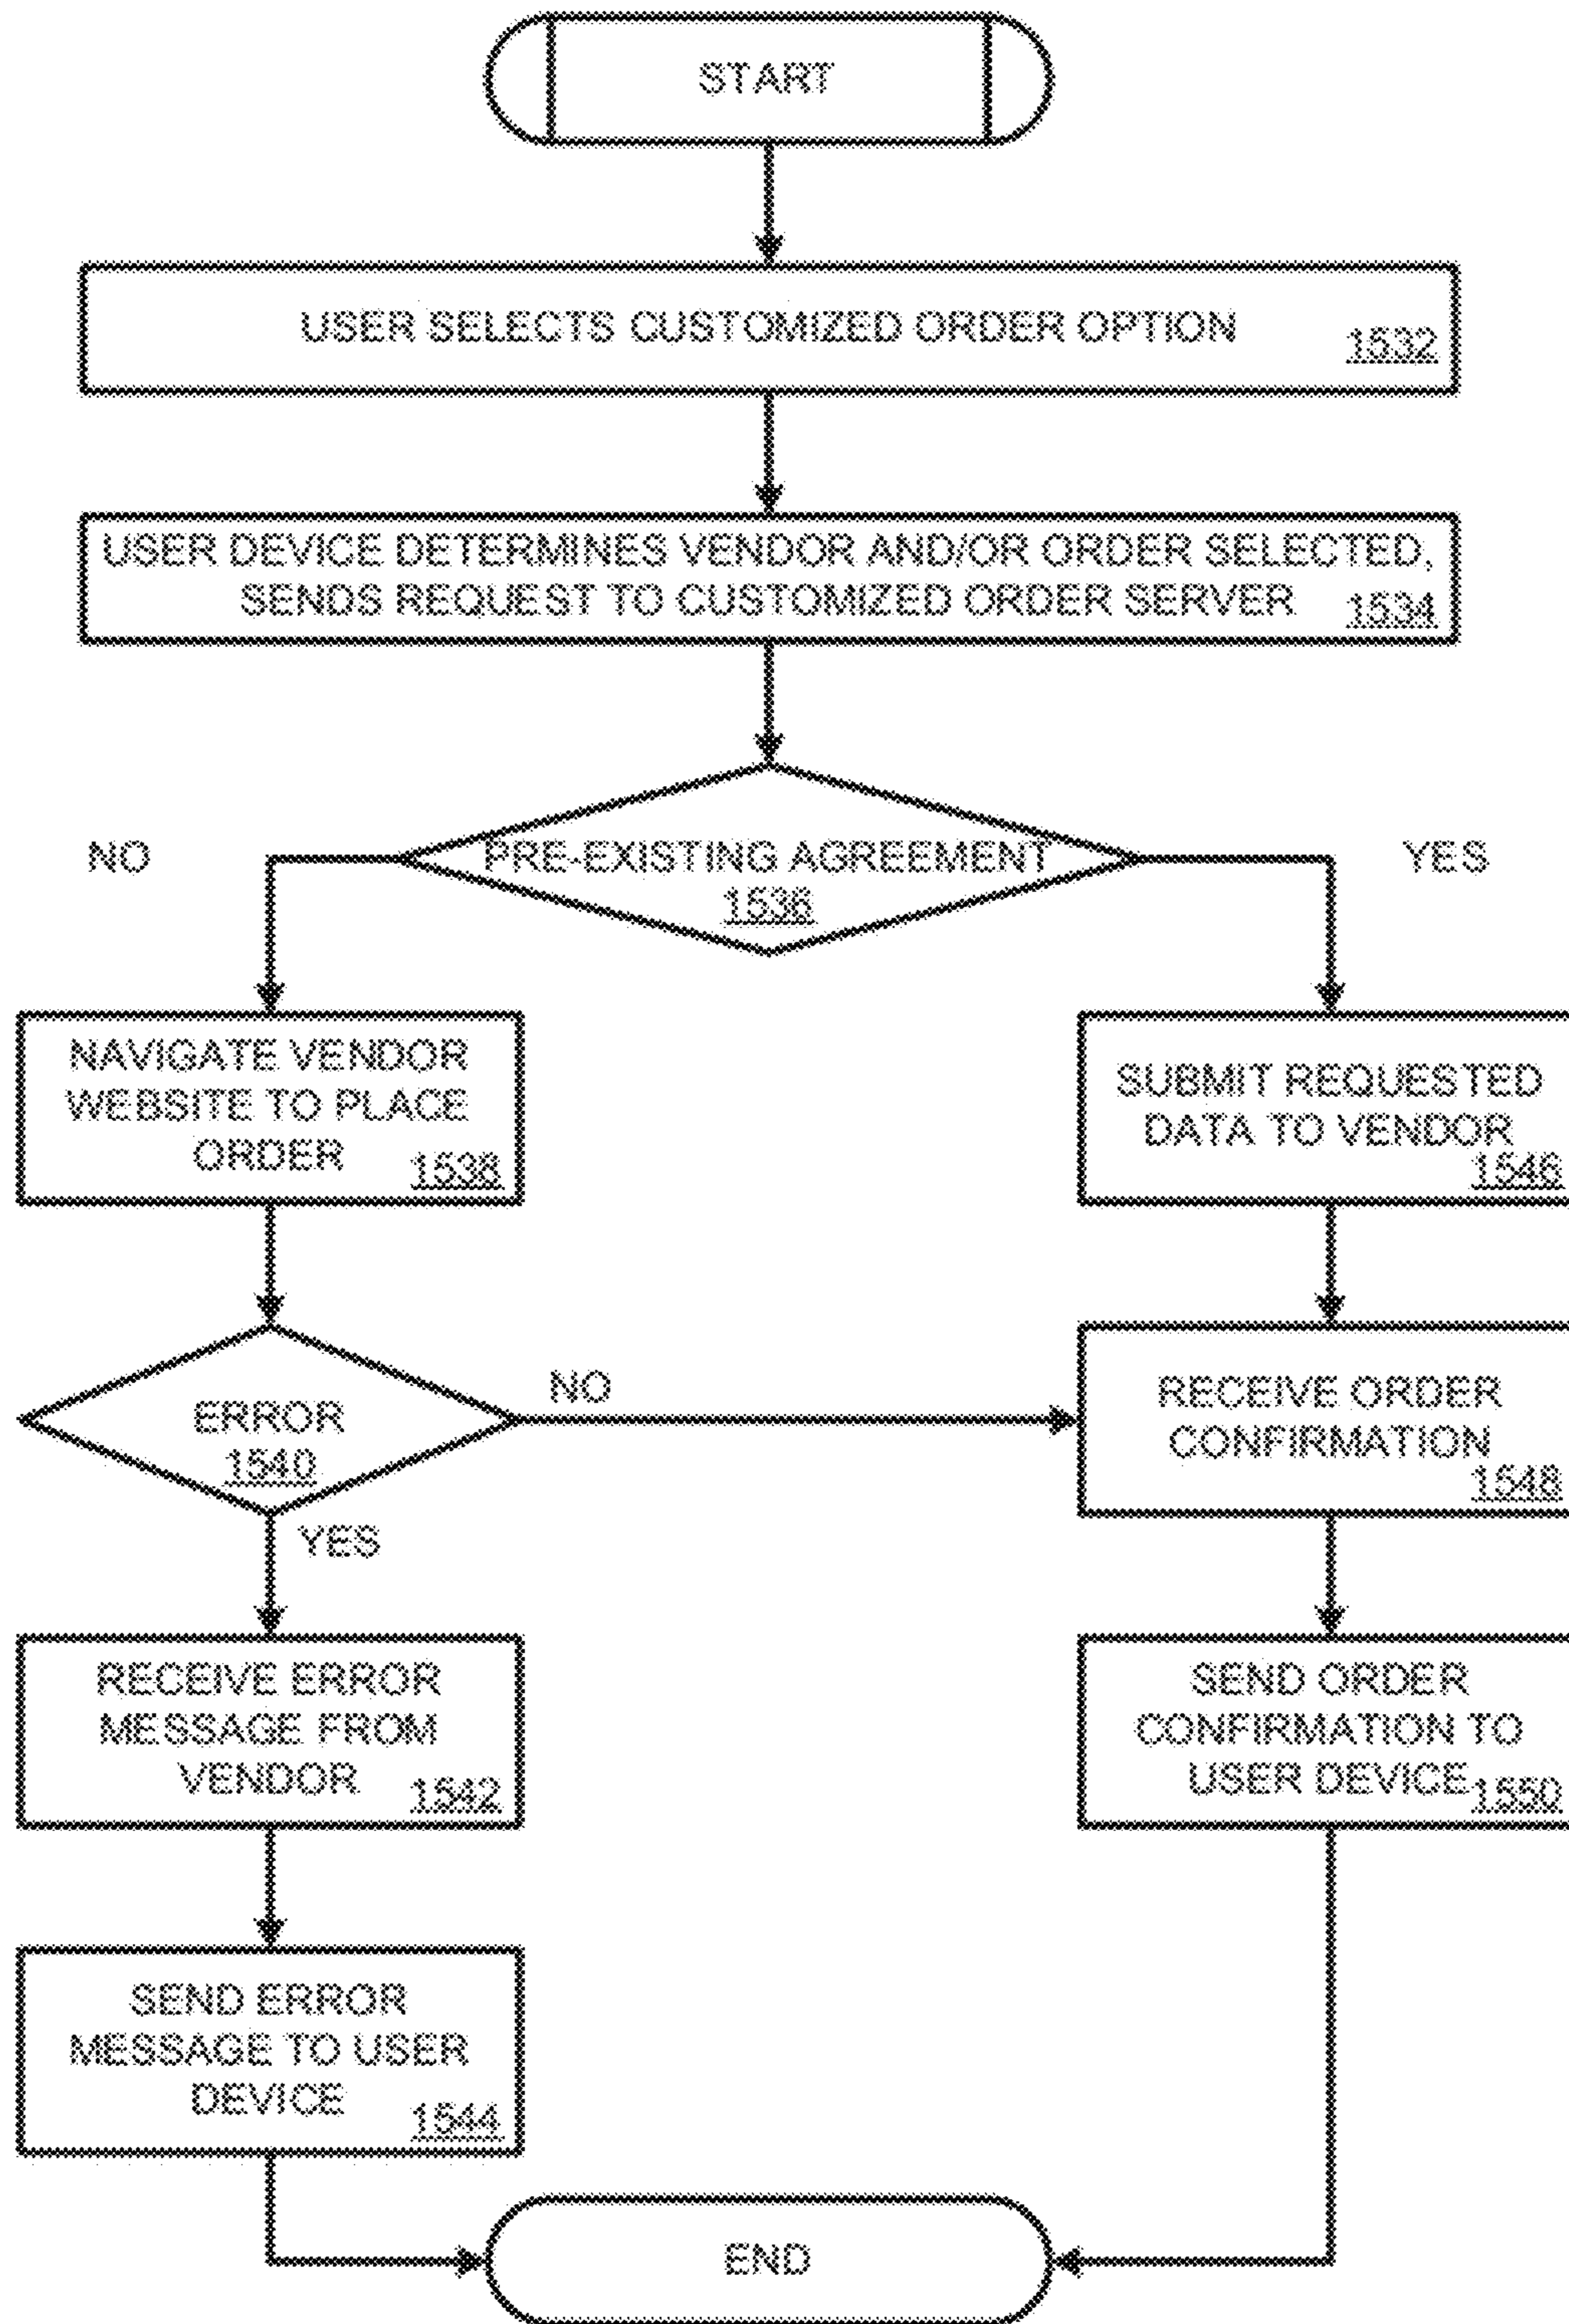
START

USER SELECTS CUSTOMIZED ORDER OPTION 1532

USER DEVICE DETERMINES VENDOR AND/OR ORDER SELECTED, SENDS REQUEST TO CUSTOMIZED ORDER SERVER 1534

NO

PRE-EXISTING AGREEMENT 1536

YES

NAVIGATE VENDOR WEBSITE TO PLACE ORDER 1538

SUBMIT REQUESTED DATA TO VENDOR 1546

ERROR 1540

NO

RECEIVE ORDER CONFIRMATION 1548

YES

RECEIVE ERROR MESSAGE FROM VENDOR 1542

SEND ORDER CONFIRMATION TO USER DEVICE 1550

SEND ERROR MESSAGE TO USER DEVICE 1544

END